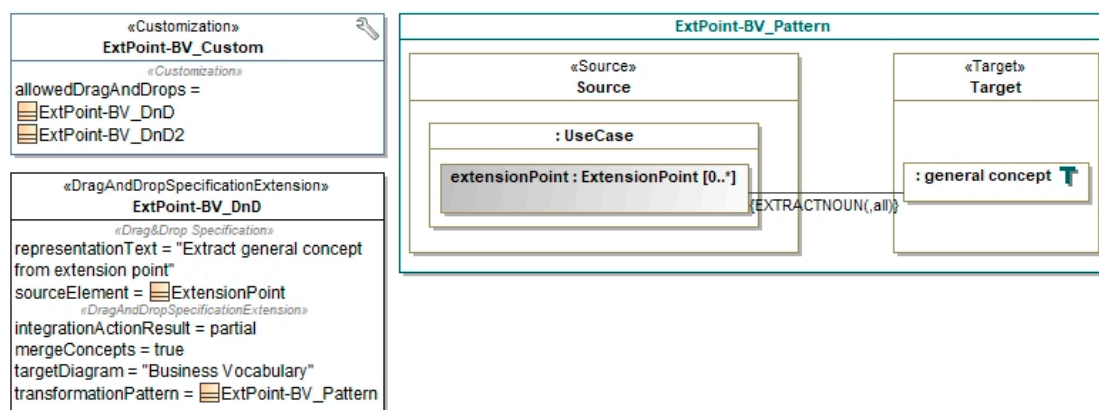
«Customization»
ExtPoint-BV_Custom
«Customization»
allowedDragAndDrops =
ExtPoint-BV_DnD
ExtPoint-BV_DnD2

«DragAndDropSpecificationExtension»
ExtPoint-BV_DnD
«Drag&Drop Specification»
representationText = "Extract general concept from extension point"
sourceElement = ExtensionPoint
«DragAndDropSpecificationExtension»
integrationActionResult = partial
mergeConcepts = true
targetDiagram = "Business Vocabulary"
transformationPattern = ExtPoint-BV_Pattern

ExtPoint-BV_Pattern

«Source»
Source

: UseCase

extensionPoint : ExtensionPoint [0..*]

{EXTRACTNOUN(,all)}

«Target»
Target

: general concept